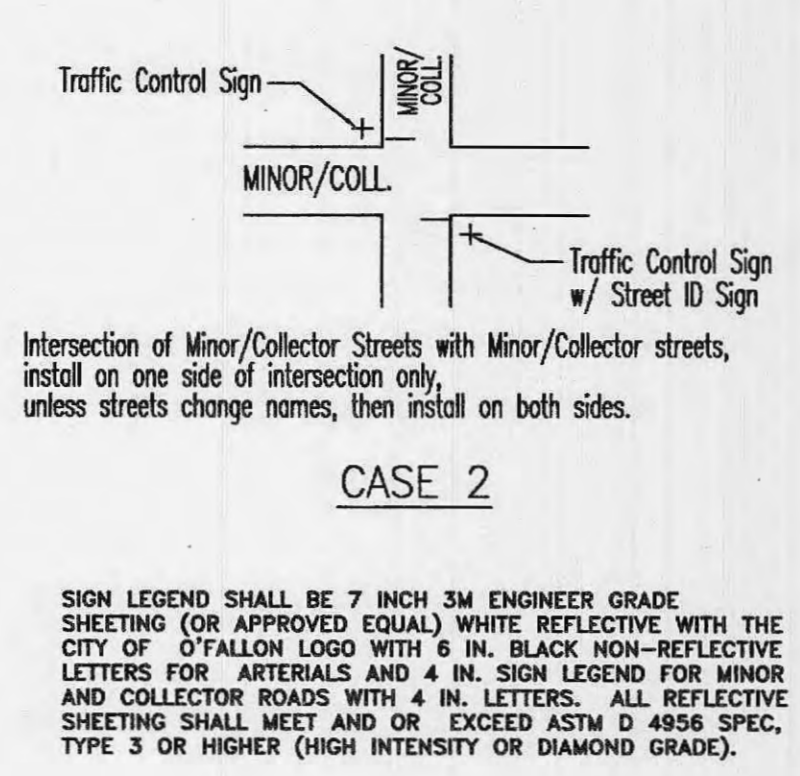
Traffic Control Sign

MINOR/COLL.

MINOR/COLL.

Traffic Control Sign w/ Street ID Sign

Intersection of Minor/Collector Streets with Minor/Collector streets, install on one side of intersection only, unless streets change names, then install on both sides.

CASE 2

SIGN LEGEND SHALL BE 7 INCH 3M ENGINEER GRADE SHEETING (OR APPROVED EQUAL) WHITE REFLECTIVE WITH THE CITY OF O'FALLON LOGO WITH 6 IN. BLACK NON-REFLECTIVE LETTERS FOR ARTERIALS AND 4 IN. SIGN LEGEND FOR MINOR AND COLLECTOR ROADS WITH 4 IN. LETTERS. ALL REFLECTIVE SHEETING SHALL MEET AND OR EXCEED ASTM D 4956 SPEC, TYPE 3 OR HIGHER (HIGH INTENSITY OR DIAMOND GRADE).